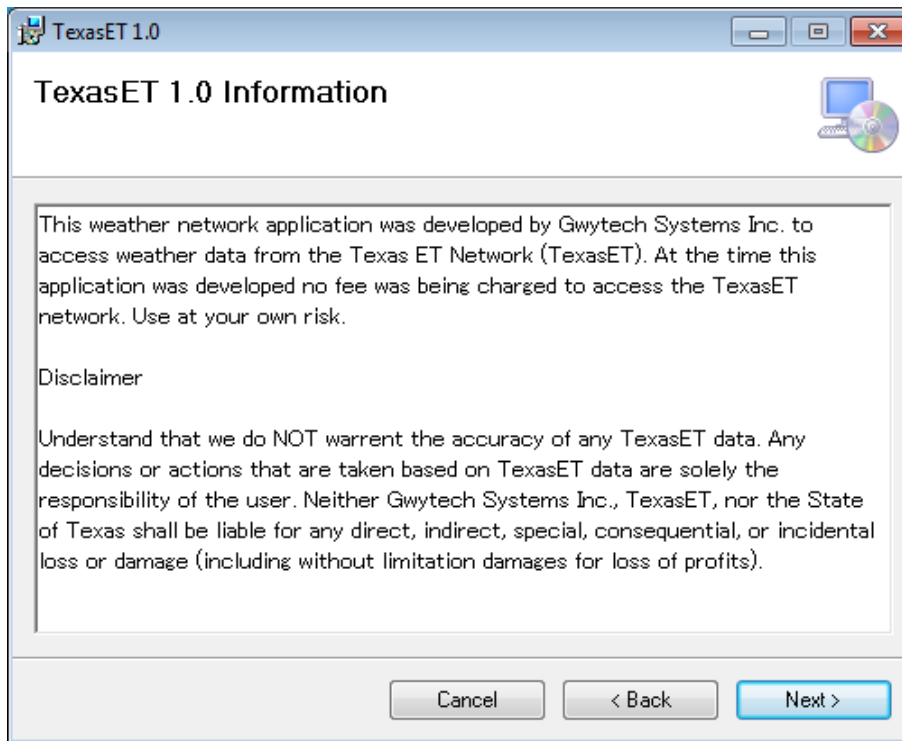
TexasET 1.0

TexasET 1.0 Information

This weather network application was developed by Gwytech Systems Inc. to access weather data from the Texas ET Network (TexasET). At the time this application was developed no fee was being charged to access the TexasET network. Use at your own risk.

Disclaimer

Understand that we do NOT warrent the accuracy of any TexasET data. Any decisions or actions that are taken based on TexasET data are solely the responsibility of the user. Neither Gwytech Systems Inc., TexasET, nor the State of Texas shall be liable for any direct, indirect, special, consequential, or incidental loss or damage (including without limitation damages for loss of profits).

Cancel
< Back
Next >